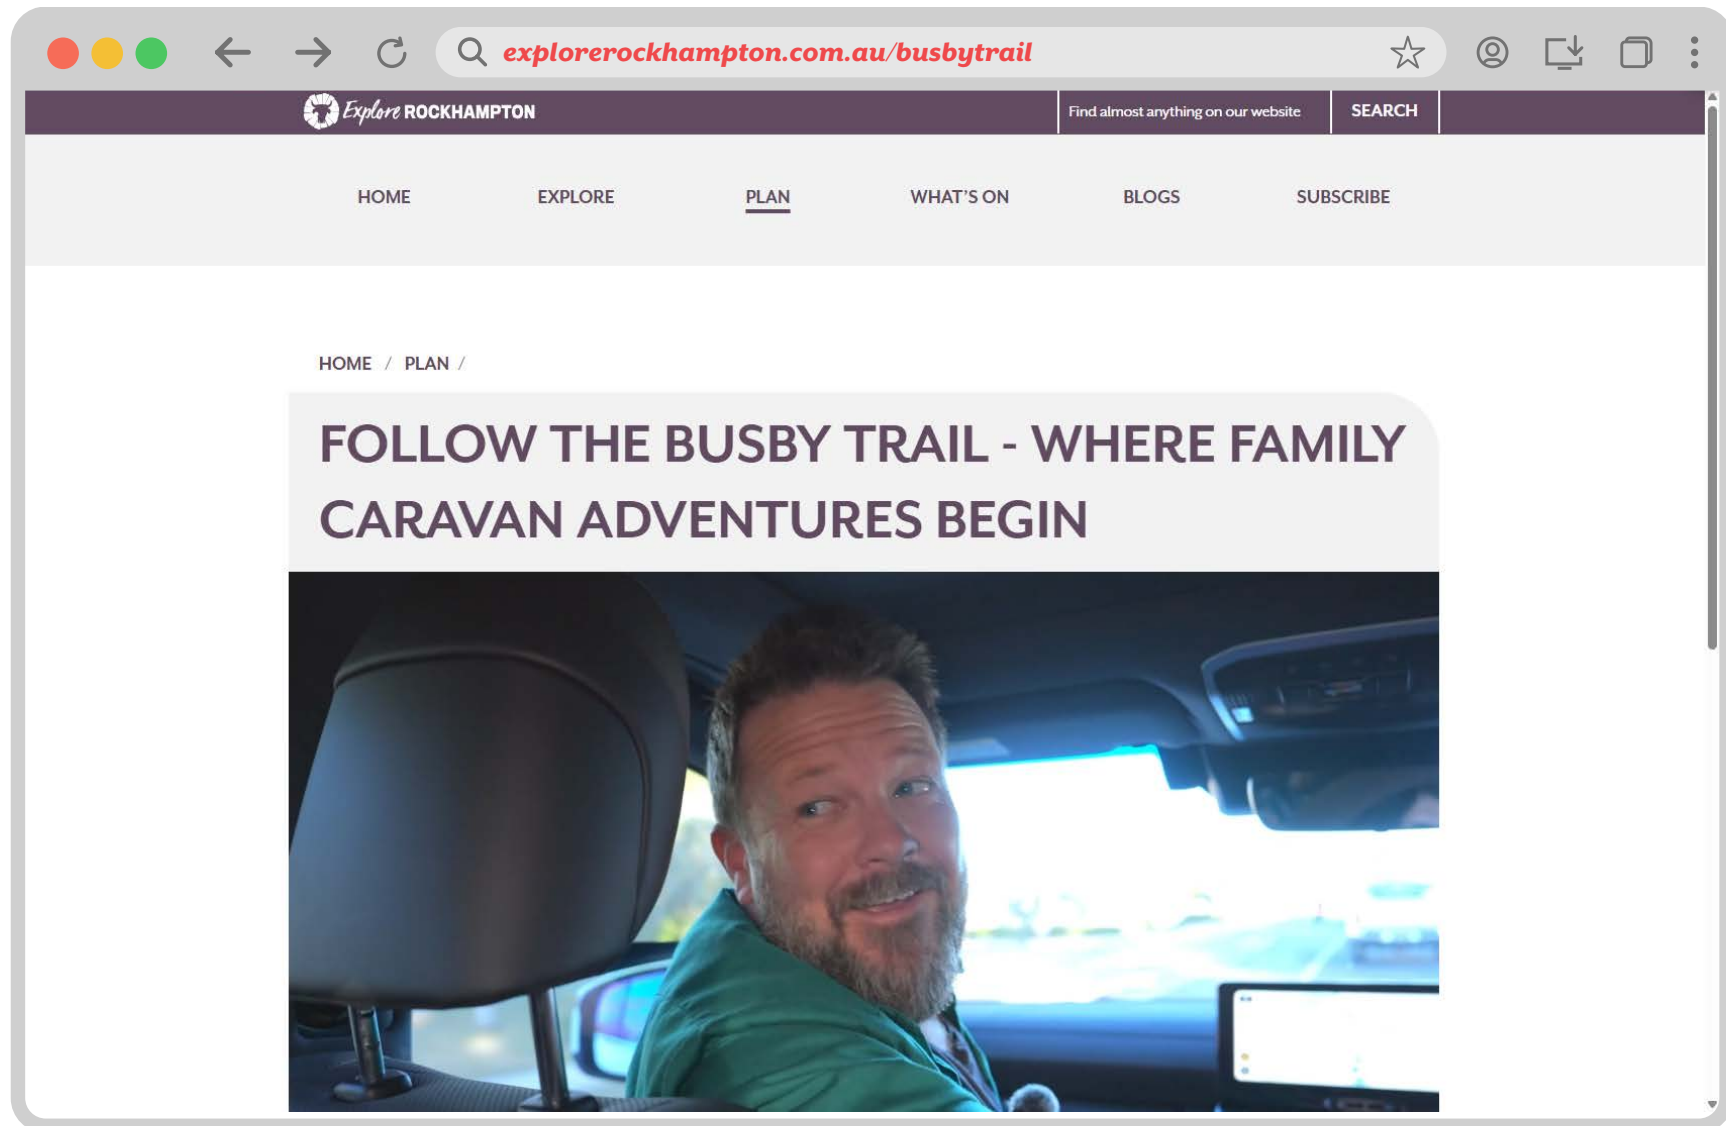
explorerockhampton.com.au/busbytrail

Explore ROCKHAMPTON

Find almost anything on our website

SEARCH

HOME EXPLORE PLAN WHAT'S ON BLOGS SUBSCRIBE

HOME / PLAN /

FOLLOW THE BUSBY TRAIL - WHERE FAMILY CARAVAN ADVENTURES BEGIN